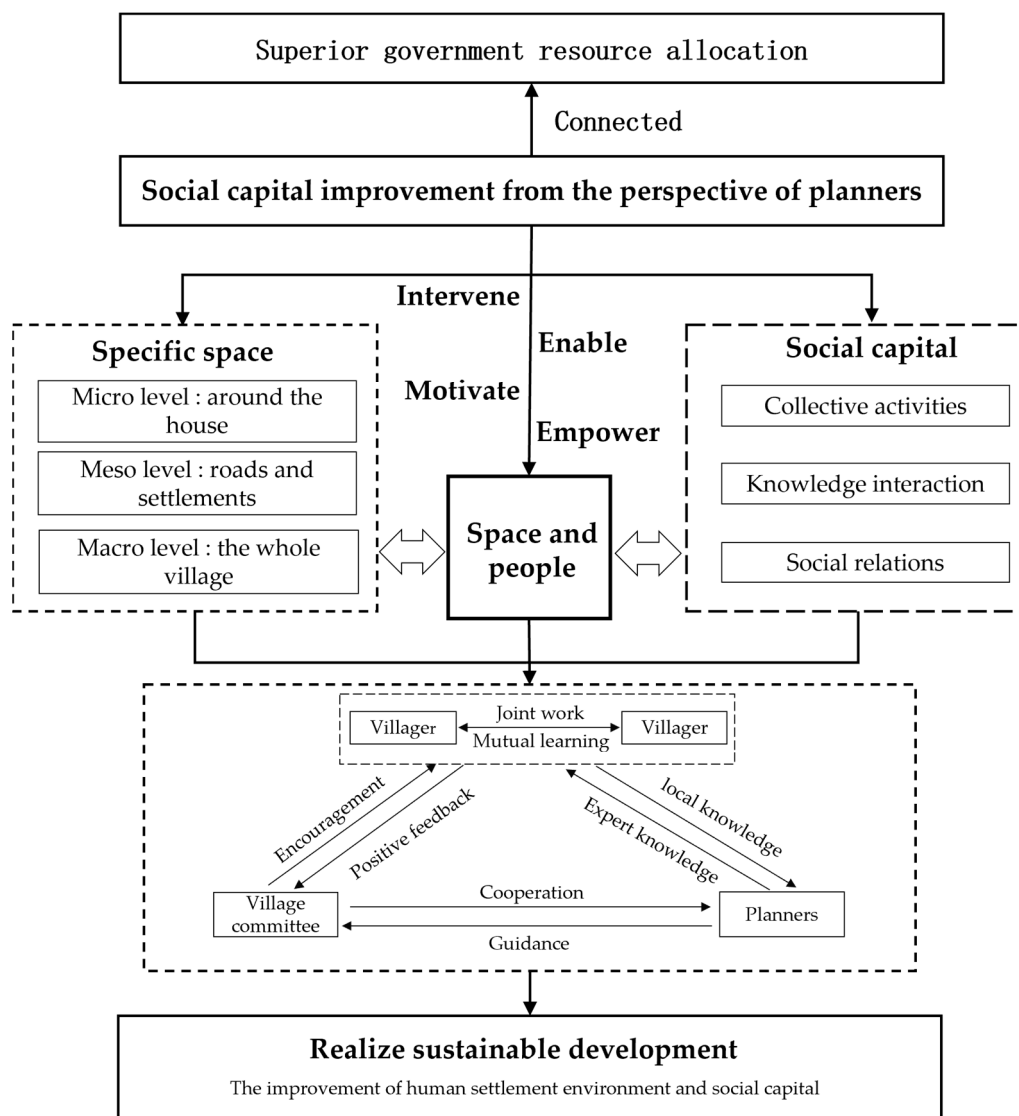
Superior government resource allocation

Connected

Social capital improvement from the perspective of planners

Intervene

Enable

Motivate

Empower

Specific space

Micro level : around the house

Meso level : roads and settlements

Macro level : the whole village

Space and people

Social capital

Collective activities

Knowledge interaction

Social relations

Villager

Joint work

Mutual learning

Villager

Encouragement

Positive feedback

Expert knowledge

local knowledge

Village committee

Cooperation

Guidance

Planners

Realize sustainable development

The improvement of human settlement environment and social capital